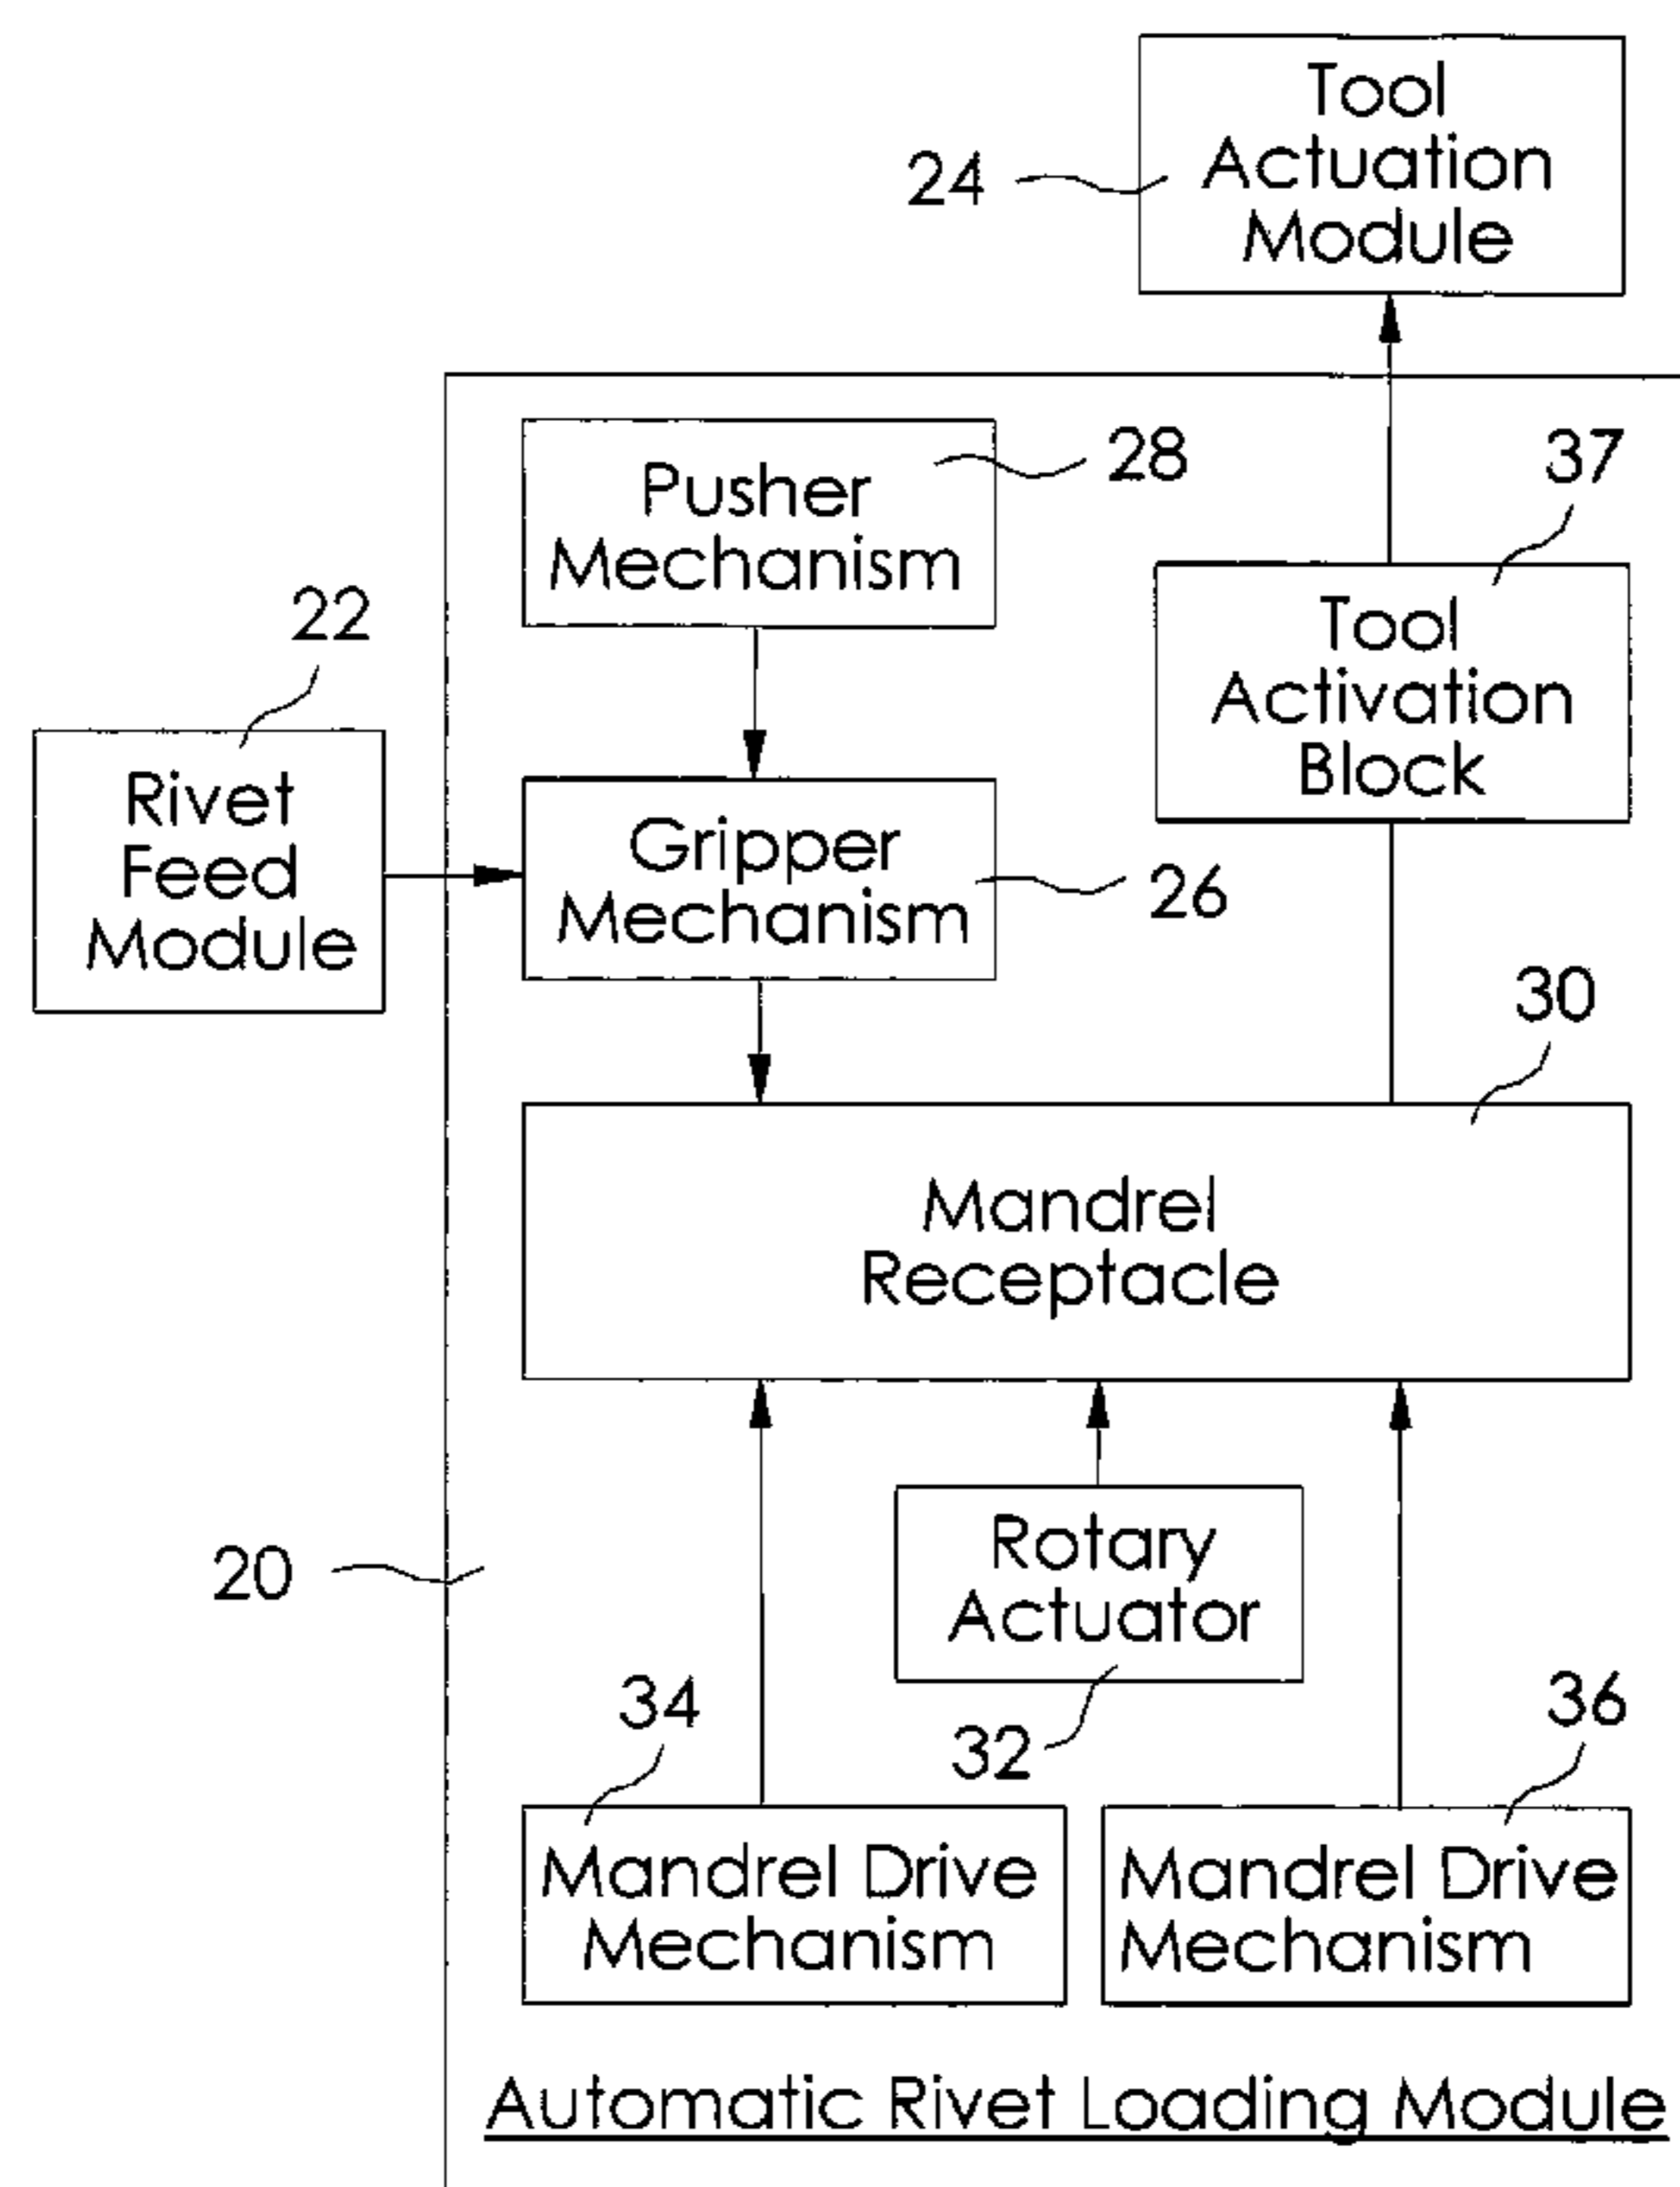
24
Tool Actuation Module

28
Pusher Mechanism

37
Tool Activation Block

22
Rivet Feed Module

Gripper Mechanism
26

30
Mandrel Receptacle

20

Rotary Actuator
32

34
Mandrel Drive Mechanism

36
Mandrel Drive Mechanism

Automatic Rivet Loading Module